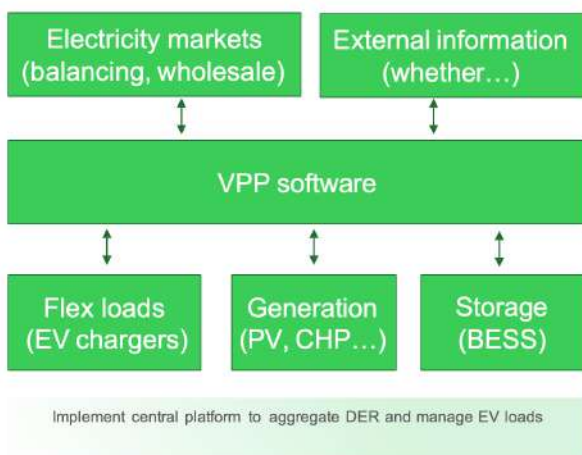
Electricity markets (balancing, wholesale)

External information (whether…)

VPP software

Flex loads (EV chargers)

Generation (PV, CHP…)

Storage (BESS)

Implement central platform to aggregate DER and manage EV loads